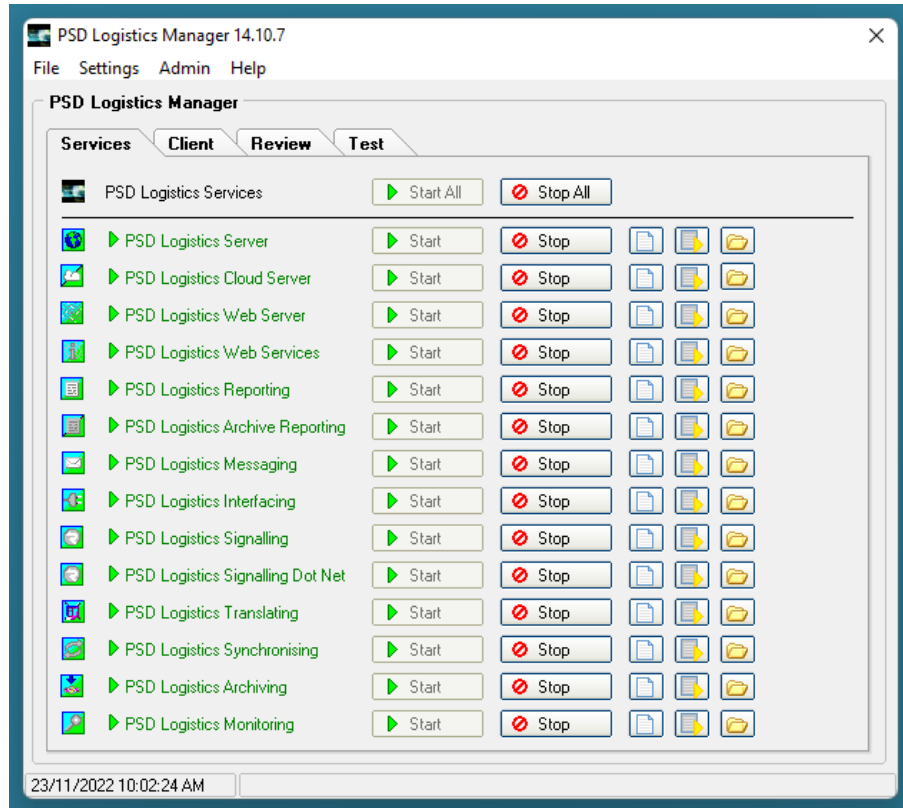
PSD Logistics Manager 14.10.7

File Settings Admin Help

PSD Logistics Manager

Services Client Review Test

PSD Logistics Services Start All Stop All

PSD Logistics Server Start Stop
PSD Logistics Cloud Server Start Stop
PSD Logistics Web Server Start Stop
PSD Logistics Web Services Start Stop
PSD Logistics Reporting Start Stop
PSD Logistics Archive Reporting Start Stop
PSD Logistics Messaging Start Stop
PSD Logistics Interfacing Start Stop
PSD Logistics Signalling Start Stop
PSD Logistics Signalling Dot Net Start Stop
PSD Logistics Translating Start Stop
PSD Logistics Synchronising Start Stop
PSD Logistics Archiving Start Stop
PSD Logistics Monitoring Start Stop

23/11/2022 10:02:24 AM